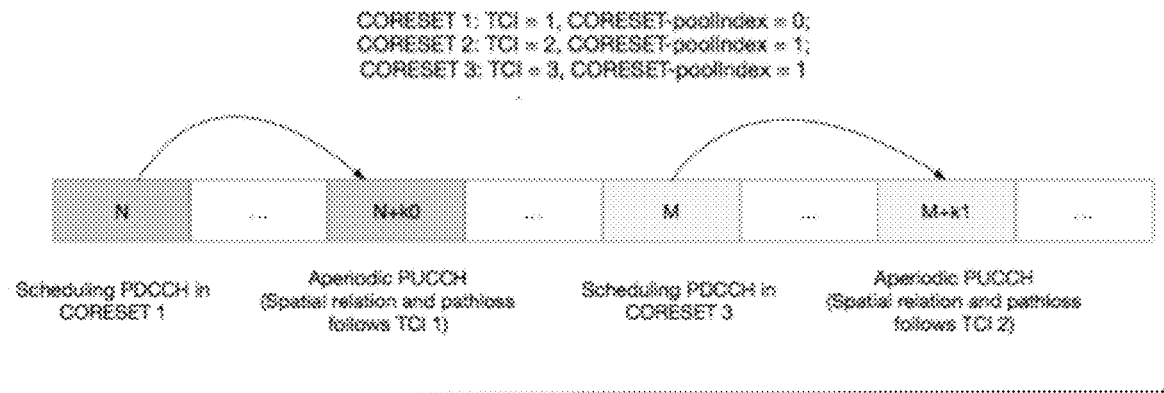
CORESET 1: TCI = 1, CORESET-poolIndex = 0;
CORESET 2: TCI = 2, CORESET-poolIndex = 1;
CORESET 3: TCI = 3, CORESET-poolIndex = 1

N

...

N+k0

...

M

...

M+k1

...

Scheduling PDCCH in CORESET 1

Aperiodic PUCCH (Spatial relation and pathloss follows TCI 1)

Scheduling PDCCH in CORESET 3

Aperiodic PUCCH (Spatial relation and pathloss follows TCI 2)